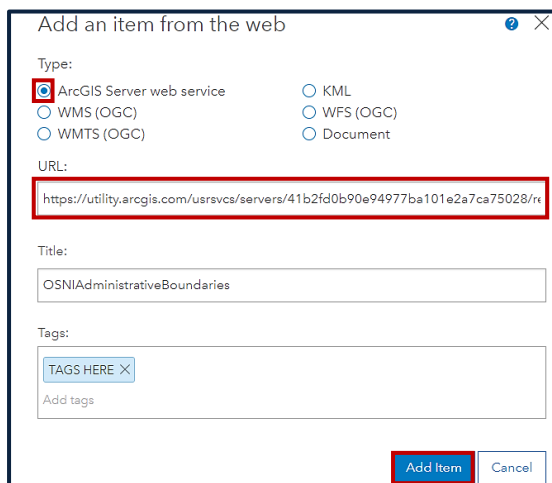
Add an item from the web

Type:

ArcGIS Server web service
KML
WMS (OGC)
WFS (OGC)
WMTS (OGC)
Document

URL:

https://utility.arcgis.com/usrsvcs/servers/41b2fd0b90e94977ba101e2a7ca75028/re

Title:

OSNIAdministrativeBoundaries

Tags:

TAGS HERE

Add tags

Add Item
Cancel